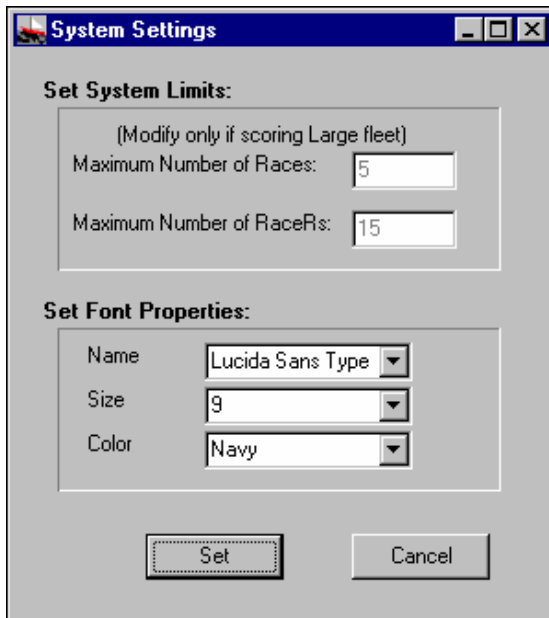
System Settings

Set System Limits:

(Modify only if scoring Large fleet)

Maximum Number of Races: 5

Maximum Number of RaceRs: 15

Set Font Properties:

Name Lucida Sans Type

Size 9

Color Navy

Set

Cancel